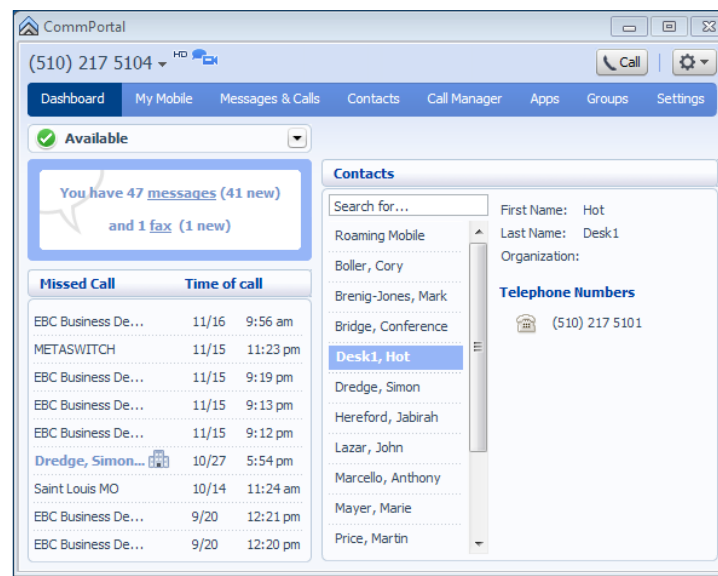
CommPortal

(510) 217 5104 HD

Call

Dashboard My Mobile Messages & Calls Contacts Call Manager Apps Groups Settings

Available

You have 47 messages (41 new)

and 1 fax (1 new)

| Missed Call | Time of call | |
|---|---|---|
| EBC Business De... | 11/16 | 9:56 am |
| METASWITCH | 11/15 | 11:23 pm |
| EBC Business De... | 11/15 | 9:19 pm |
| EBC Business De... | 11/15 | 9:13 pm |
| EBC Business De... | 11/15 | 9:12 pm |
| Dredge, Simon... | 10/27 | 5:54 pm |
| Saint Louis MO | 10/14 | 11:24 am |
| EBC Business De... | 9/20 | 12:21 pm |
| EBC Business De... | 9/20 | 12:20 pm |

Contacts

Search for...

Roaming Mobile
Boller, Cory
Brenig-Jones, Mark
Bridge, Conference
Desk1, Hot
Dredge, Simon
Hereford, Jabirah
Lazar, John
Marcello, Anthony
Mayer, Marie
Price, Martin

First Name: Hot
Last Name: Desk1
Organization:

Telephone Numbers

(510) 217 5101